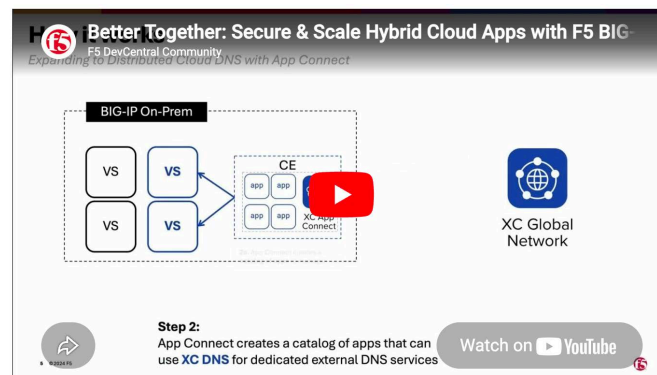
Better Together: Secure & Scale Hybrid Cloud Apps with F5 BIG-
F5 DevCentral Community
H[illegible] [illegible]
Expanding to Distributed Cloud DNS with App Connect

BIG-IP On-Prem

VS
VS
VS
VS

CE
app
app
app
app
XC App Connect

XC Global Network

Step 2:
App Connect creates a catalog of apps that can use XC DNS for dedicated external DNS services

Watch on YouTube

9 ©2024 F5